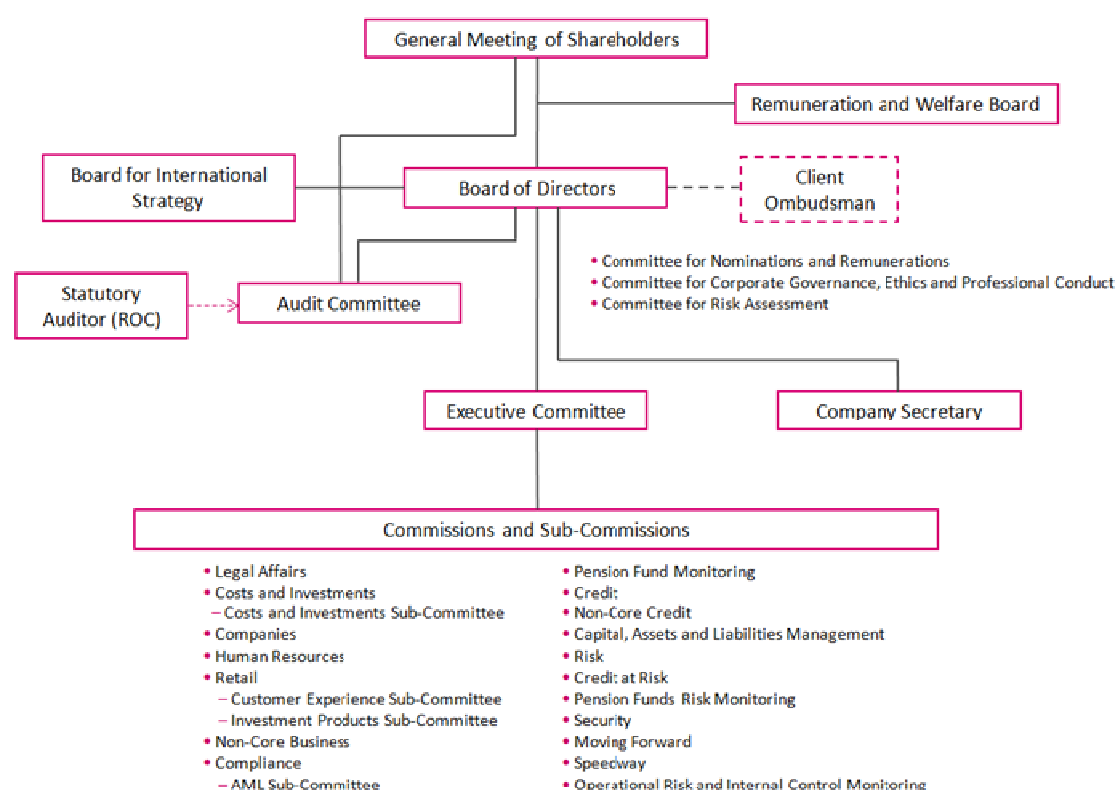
General Meeting of Shareholders

Remuneration and Welfare Board

Board for International Strategy

Board of Directors

Client Ombudsman

• Committee for Nominations and Remunerations
• Committee for Corporate Governance, Ethics and Professional Conduct
• Committee for Risk Assessment

Statutory Auditor (ROC)

Audit Committee

Executive Committee

Company Secretary

Commissions and Sub-Commissions

• Legal Affairs
• Costs and Investments
– Costs and Investments Sub-Committee
• Companies
• Human Resources
• Retail
– Customer Experience Sub-Committee
– Investment Products Sub-Committee
• Non-Core Business
• Compliance
– AML Sub-Committee

• Pension Fund Monitoring
• Credit
• Non-Core Credit
• Capital, Assets and Liabilities Management
• Risk
• Credit at Risk
• Pension Funds Risk Monitoring
• Security
• Moving Forward
• Speedway
• Operational Risk and Internal Control Monitoring